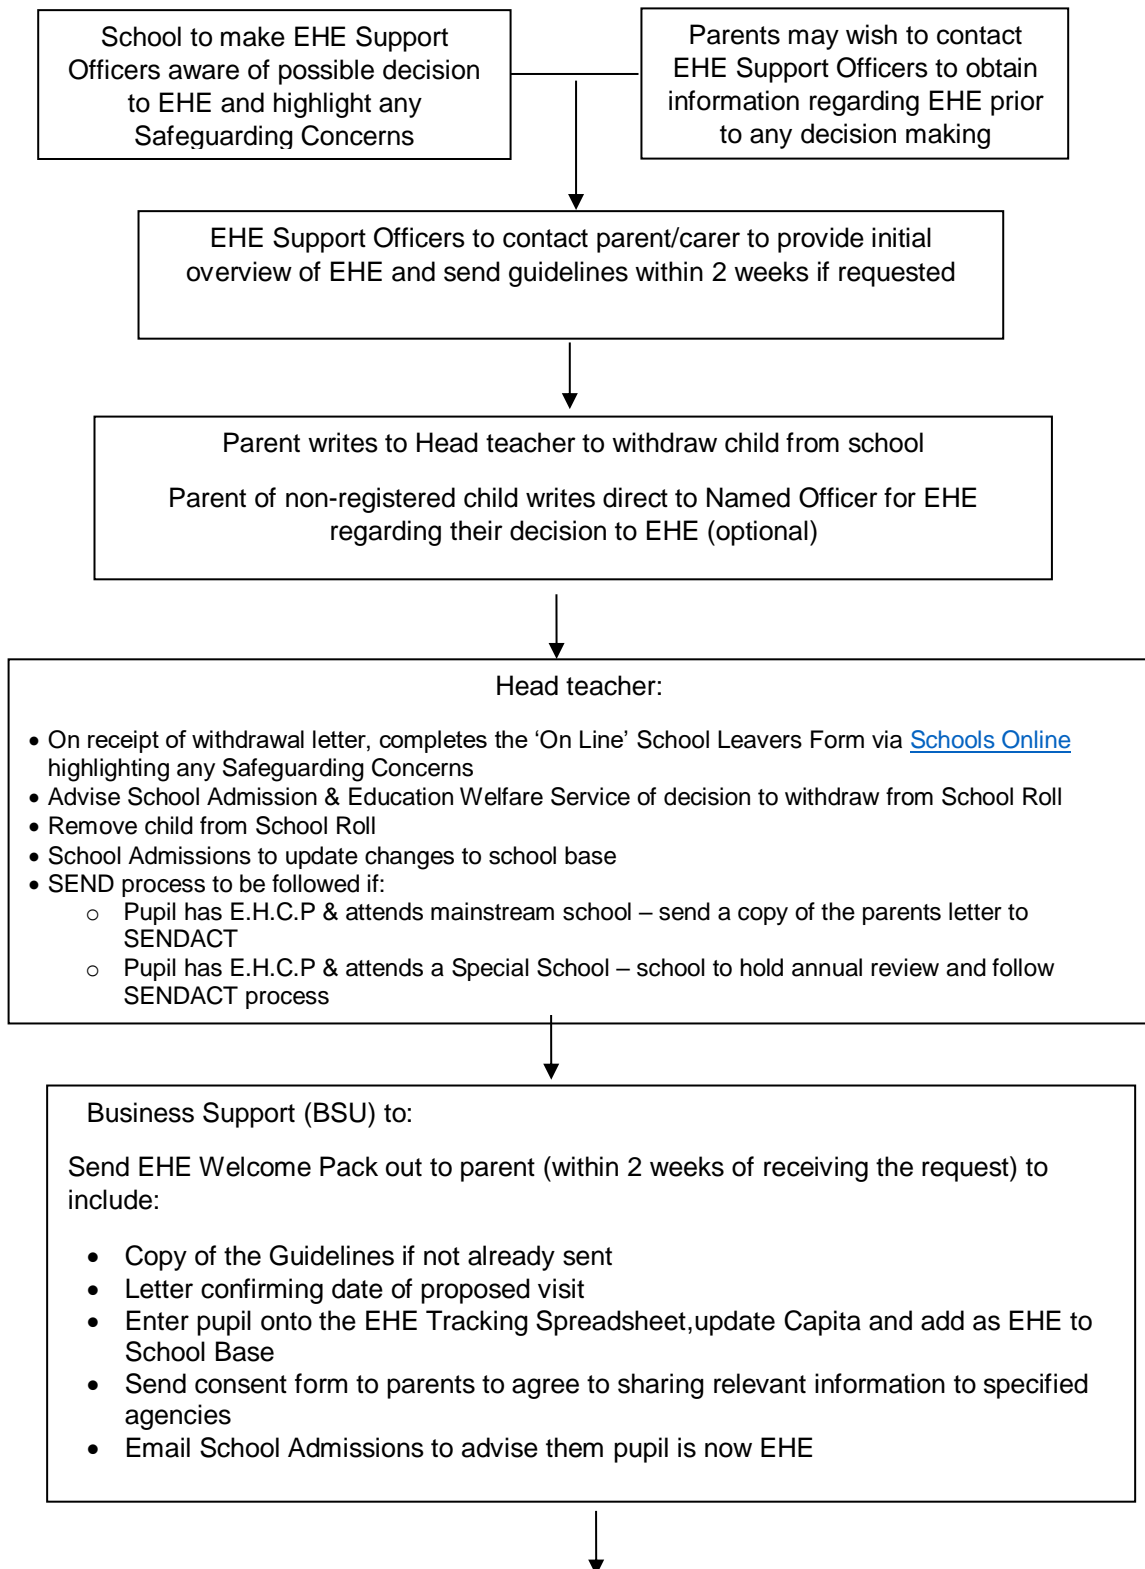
School to make EHE Support Officers aware of possible decision to EHE and highlight any Safeguarding Concerns

Parents may wish to contact EHE Support Officers to obtain information regarding EHE prior to any decision making

EHE Support Officers to contact parent/carer to provide initial overview of EHE and send guidelines within 2 weeks if requested

Parent writes to Head teacher to withdraw child from school

Parent of non-registered child writes direct to Named Officer for EHE regarding their decision to EHE (optional)

Head teacher:

- On receipt of withdrawal letter, completes the 'On Line' School Leavers Form via Schools Online highlighting any Safeguarding Concerns
- Advise School Admission & Education Welfare Service of decision to withdraw from School Roll
- Remove child from School Roll
- School Admissions to update changes to school base
- SEND process to be followed if:
  - Pupil has E.H.C.P & attends mainstream school – send a copy of the parents letter to SENDACT
  - Pupil has E.H.C.P & attends a Special School – school to hold annual review and follow SENDACT process

Business Support (BSU) to:

Send EHE Welcome Pack out to parent (within 2 weeks of receiving the request) to include:

- Copy of the Guidelines if not already sent
- Letter confirming date of proposed visit
- Enter pupil onto the EHE Tracking Spreadsheet,update Capita and add as EHE to School Base
- Send consent form to parents to agree to sharing relevant information to specified agencies
- Email School Admissions to advise them pupil is now EHE